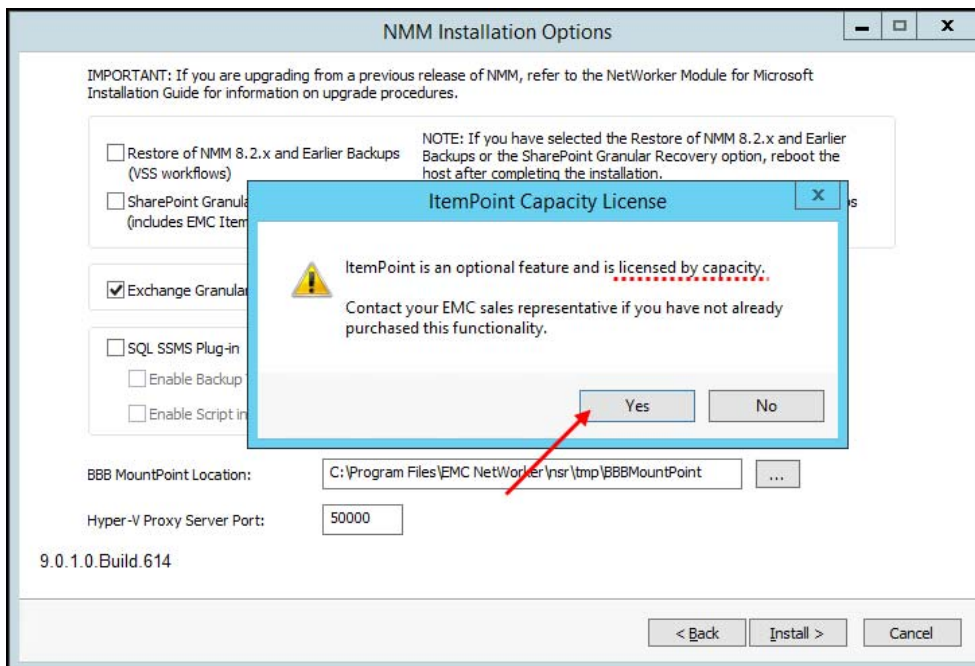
NMM Installation Options

IMPORTANT: If you are upgrading from a previous release of NMM, refer to the NetWorker Module for Microsoft Installation Guide for information on upgrade procedures.

Restore of NMM 8.2.x and Earlier Backups (VSS workflows)

NOTE: If you have selected the Restore of NMM 8.2.x and Earlier Backups or the SharePoint Granular Recovery option, reboot the host after completing the installation.

SharePoint Granula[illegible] (includes EMC Item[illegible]

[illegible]s

Exchange Granular

SQL SSMS Plug-in

Enable Backup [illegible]

Enable Script in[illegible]

ItemPoint Capacity License

ItemPoint is an optional feature and is licensed by capacity.

Contact your EMC sales representative if you have not already purchased this functionality.

Yes

No

BBB MountPoint Location:

C:\Program Files\EMC NetWorker\nsr\tmp\BBBMountPoint

...

Hyper-V Proxy Server Port:

50000

9.0.1.0.Build.614

< Back

Install >

Cancel